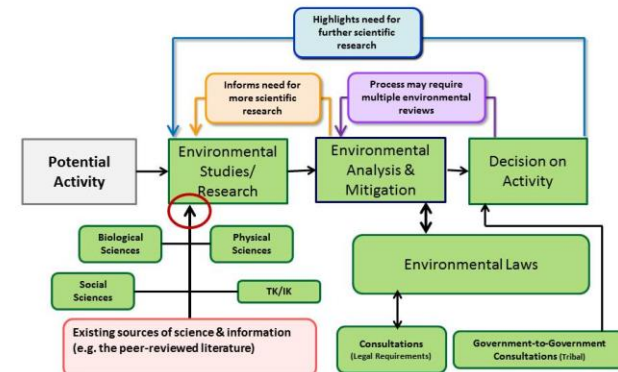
Highlights need for further scientific research

Informs need for more scientific research

Process may require multiple environmental reviews

Potential Activity

Environmental Studies/ Research

Environmental Analysis & Mitigation

Decision on Activity

Biological Sciences

Physical Sciences

Social Sciences

TK/IK

Environmental Laws

Existing sources of science & information (e.g. the peer-reviewed literature)

Consultations (Legal Requirements)

Government-to-Government Consultations (Tribal)